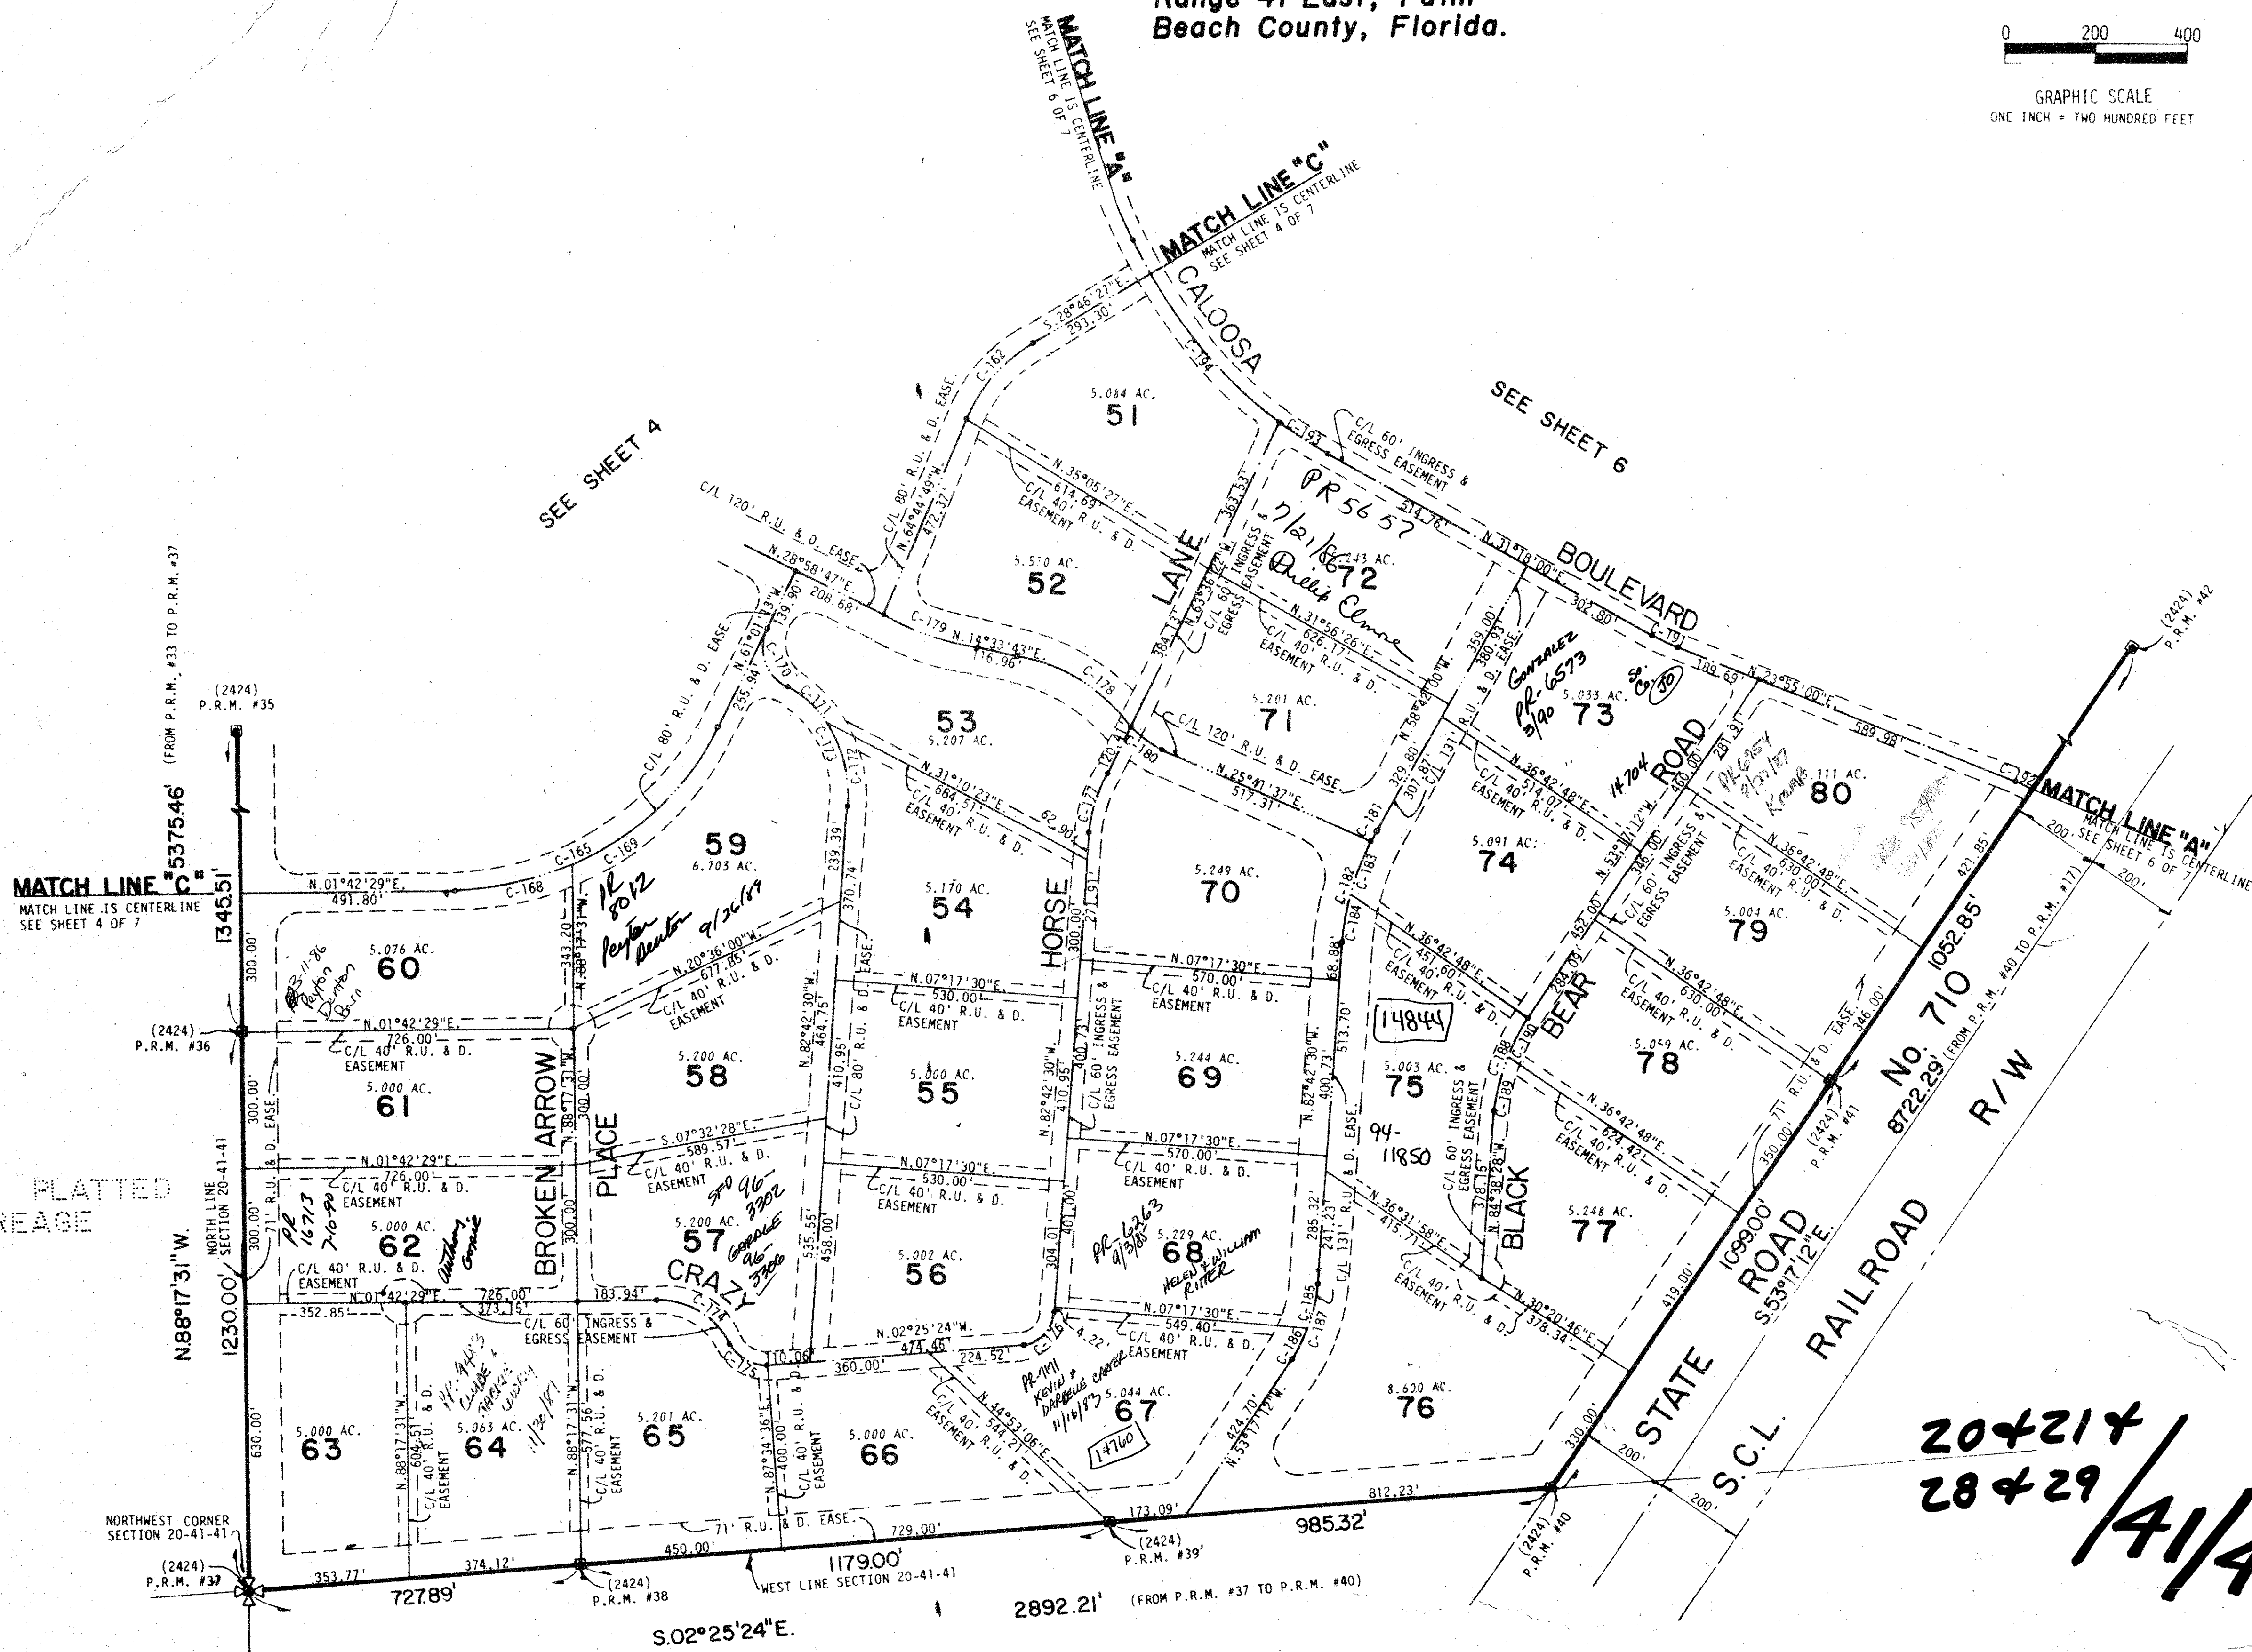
Range 41 East, Palm Beach County, Florida.

0 200 400
GRAPHIC SCALE
ONE INCH = TWO HUNDRED FEET

MATCH LINE "A"
MATCH LINE IS CENTERLINE SEE SHEET 6 OF 7

MATCH LINE "C"
MATCH LINE IS CENTERLINE SEE SHEET 4 OF 7

CALOOSA BOULEVARD
SEE SHEET 6
SEE SHEET 4

S.28°46'27"E. 293.30'
C-162
C/L 80' R.U. & D. EASE.
N.64°44'49"W. 472.32'
C-194
C-193
C/L 60' INGRESS & EGRESS EASEMENT
514.76'
N.31°18'00"E.
302.80'
C-191
189.69'
N.23°55'00"E.
589.98'
C-192

5.084 AC.
51
N.35°05'27"E. 614.69'
C/L 40' EASEMENT R.U. & D.
363.53'

5.510 AC.
52
LANE
PR 5657 7/21/86 Phillip Elmore
5.243 AC.
72
N.63°36'22"W.
C/L 60' INGRESS & EGRESS EASEMENT
N.31°56'26"E. 626.17'
C/L 40' R.U. & D. EASEMENT
384.13'

C/L 120' R.U. & D. EASE.
N.28°58'47"E.
208.68'
139.90'
N.61°01'13"W.
255.94'
C/L 80' R.U. & D. EASE.
C-179 N.14°33'43"E. 116.96'
C-178
C-170
C-171
C-172
C-177
C-180
120.47'

53
5.207 AC.
N.31°10'23"E. 684.51'
C/L 40' EASEMENT R.U. & D.
62.90'

5.201 AC.
71
C/L 120' R.U. & D. EASE.
N.25°41'37"E. 517.31'
N.58°42'00"W.
359.00'
380.93'
329.80'
301.87'
C/L 131' R.U. & D. EASE.
C-181

GONZALEZ PR 6573 3/90
5.033 AC.
73
S. C. 30
ROAD
14704
N.36°42'48"E. 514.07'
C/L 40' R.U. & D. EASEMENT
460.00'
281.31'
PR 6954 9/21/87 Kraak
5.111 AC.
80

(2424) P.R.M. #42

C/L 80' R.U. & D. EASE.
C-165
C-169
C-168
59
6.703 AC.
PR 8012 Peyton Benton 9/26/89
239.39'
370.74'
5.170 AC.
54
HORSE
271.91'
300.00'
5.249 AC.
70
C-182
C-183
C-184
5.091 AC.
74
N.53°17'12"W.
346.00'
C/L 60' INGRESS & EGRESS EASEMENT
N.36°42'48"E. 630.00'
C/L 40' R.U. & D. EASEMENT
421.85'
200'
200'
5.004 AC.
79

(2424) P.R.M. #35
(FROM P.R.M. #33 TO P.R.M. #37)
5375.46'
MATCH LINE "C"
MATCH LINE IS CENTERLINE SEE SHEET 4 OF 7
1345.51'
N.01°42'29"E.
491.80'
300.00'
5.076 AC.
60
3/11/86 Peyton Benton Bain
343.20'
N.88°17'31"W.
N.20°36'00"W. 677.85'
C/L 40' R.U. & D. EASEMENT
EASE.
N.07°17'30"E. 530.00'
C/L 40' R.U. & D. EASEMENT
N.07°17'30"E. 570.00'
C/L 40' R.U. & D. EASEMENT
58.88'
N.36°42'48"E. 451.60'
C/L 40' R.U. & D. EASEMENT
14844
452.00'
284.09'
BEAR
N.36°42'48"E. 630.00'
C/L 40' R.U. & D. EASEMENT
346.00'
EASE.
1052.85'

(2424) P.R.M. #36
N.01°42'29"E.
726.00'
C/L 40' R.U. & D. EASEMENT
5.000 AC.
61
300.00'
BROKEN ARROW
300.00'
5.200 AC.
58
N.82°42'30"W. 464.75'
410.95'
C/L 80' R.U. & D.
5.000 AC.
55
N.82°42'30"W. 410.95'
400.73'
C/L 60' INGRESS & EGRESS EASEMENT
5.244 AC.
69
N.82°42'30"W. 400.73'
513.70'
5.003 AC.
75
C-190
C-188
C-189
C/L 60' INGRESS & EGRESS EASEMENT
5.059 AC.
78
No. 710
8722.29' (FROM P.R.M. #40 TO P.R.M. #17)
R/W
(2424) P.R.M. #41
71' R.U. & D. EASE.
350.00'

PLATTED
EAGE

N.88°17'31"W.
NORTH LINE SECTION 20-41-41
R.U. & D. EASE.
N.01°42'29"E.
726.00'
C/L 40' R.U. & D. EASEMENT
5.000 AC.
62
PR 16713 7-10-90
Anthony Gomez
300.00'
PLACE
S.07°32'28"E. 589.57'
C/L 40' R.U. & D. EASEMENT
5.200 AC.
57
SFD 96-3302 GORDLE 96-3300
535.55'
458.00'
N.07°17'30"E. 530.00'
C/L 40' R.U. & D. EASEMENT
5.002 AC.
56
304.01'
401.00'
N.07°17'30"E. 570.00'
C/L 40' R.U. & D. EASEMENT
PR 6263 9/3/85
5.229 AC.
68
HELEN & WILLIAM RITTER
285.32'
241.23'
C/L 131' R.U. & D. EASE.
94-11850
N.36°31'58"E. 415.71'
C/L 40' R.U. & D. EASEMENT
378.15'
N.84°38'28"W.
BLACK
N.36°42'48"E. 624.42'
C/L 40' R.U. & D. EASEMENT
5.248 AC.
77
419.00'
1099.00'
ROAD
S.53°17'12"E.
RAILROAD

1230.00'
C/L 40' R.U. & D. EASEMENT
N.01°42'29"E.
352.85'
726.00'
373.15'
183.94'
C/L 60' INGRESS & EGRESS EASEMENT
CRAZY
C-174
C-175
10.06'
N.02°25'24"W. 474.46'
360.00'
224.52'
C-176
4.22'
N.07°17'30"E. 549.40'
C/L 40' R.U. & D. EASEMENT
C-185
C-186
C-187
N.30°20'46"E. 378.34'

630.00'
5.000 AC.
63
N.88°17'31"W. 604.51'
C/L 40' R.U. & D. EASEMENT
PR 9443 CLYDE & TAMMIE LUSKY 11/30/87
5.063 AC.
64
N.88°17'31"W. 577.56'
C/L 40' R.U. & D. EASEMENT
5.201 AC.
65
N.87°34'36"E. 400.00'
C/L 40' R.U. & D. EASEMENT
5.000 AC.
66
C/L 40' EASEMENT R.U. & D.
N.44°53'06"E. 544.21'
PR 7191 KEVIN & DARLENE CARTER 11/16/87
5.044 AC.
67
14760
424.70'
N.53°17'12"W.
8.600 AC.
76
330.00'
STATE
200'
S.C.L.
200'

NORTHWEST CORNER SECTION 20-41-41
(2424) P.R.M. #37
353.77'
374.12'
727.89'
(2424) P.R.M. #38
450.00'
71' R.U. & D. EASE.
729.00'
1179.00'
WEST LINE SECTION 20-41-41
(2424) P.R.M. #39
173.09'
985.32'
812.23'
(2424) P.R.M. #40
2892.21' (FROM P.R.M. #37 TO P.R.M. #40)
S.02°25'24"E.

20+21+ 28+29 /41/4